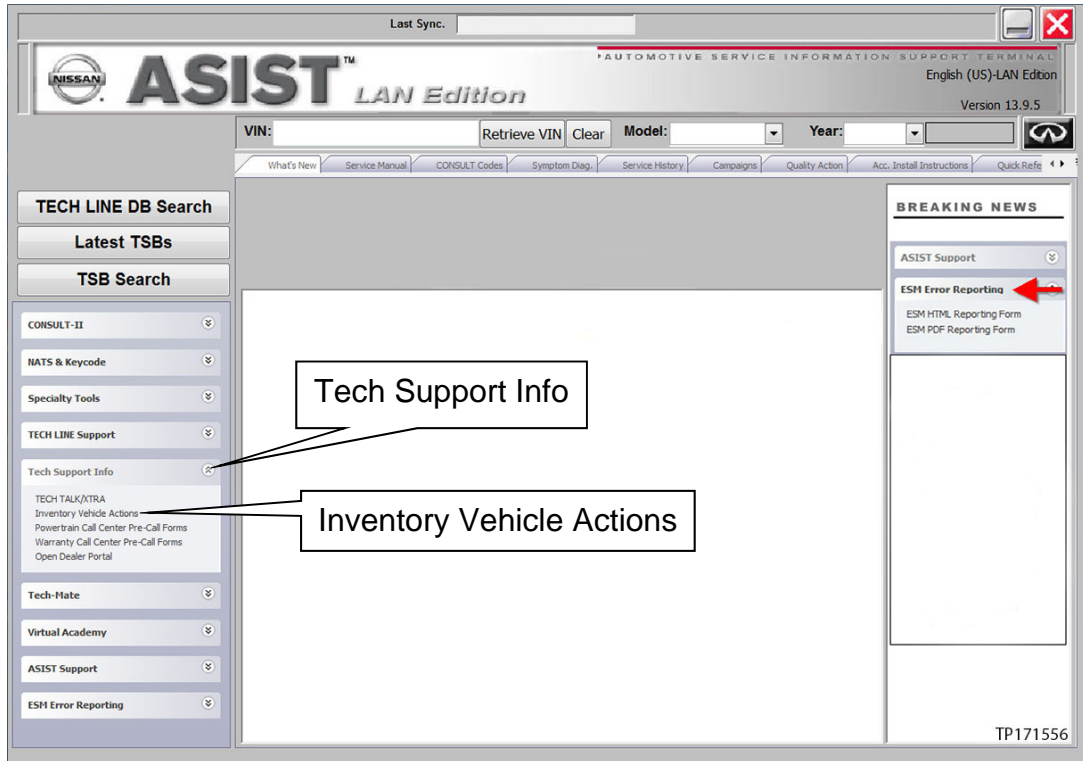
Last Sync.

NISSAN ASIST™ LAN Edition

AUTOMOTIVE SERVICE INFORMATION SUPPORT TERMINAL
English (US)-LAN Edition
Version 13.9.5

VIN: Retrieve VIN Clear Model: Year:

What's New | Service Manual | CONSULT Codes | Symptom Diag. | Service History | Campaigns | Quality Action | Acc. Install Instructions | Quick Refe

TECH LINE DB Search
Latest TSBs
TSB Search

CONSULT-II
NATS & Keycode
Specialty Tools
TECH LINE Support
Tech Support Info
TECH TALK/XTRA
Inventory Vehicle Actions
Powertrain Call Center Pre-Call Forms
Warranty Call Center Pre-Call Forms
Open Dealer Portal
Tech-Mate
Virtual Academy
ASIST Support
ESM Error Reporting

Tech Support Info

Inventory Vehicle Actions

BREAKING NEWS
ASIST Support
ESM Error Reporting
ESM HTML Reporting Form
ESM PDF Reporting Form

TP171556